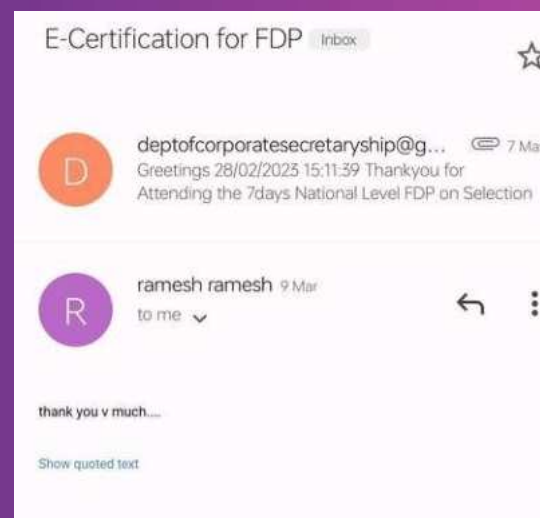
E-Certification for FDP Inbox

D

deptofcorporatesecretaryship@g... 7 Ma
Greetings 28/02/2023 15:11:39 Thankyou for Attending the 7days National Level FDP on Selection

R

ramesh ramesh 9 Mar
to me

thank you v much....

Show quoted text